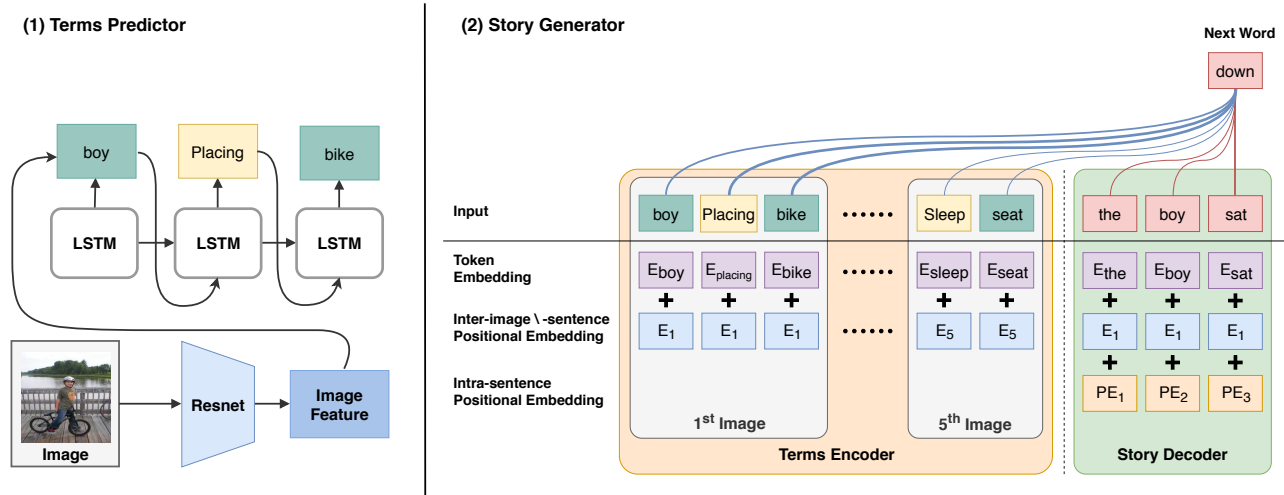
(1) Terms Predictor

boy
Placing
bike
LSTM
LSTM
LSTM
Image
Resnet
Image Feature

(2) Story Generator

Next Word
down

Input
boy Placing bike ······ Sleep seat
the boy sat

Token Embedding
$E_{boy}$ $E_{placing}$ $E_{bike}$ ······ $E_{sleep}$ $E_{seat}$
$E_{the}$ $E_{boy}$ $E_{sat}$
+ + + + +
+ + +

Inter-image \ -sentence Positional Embedding
$E_1$ $E_1$ $E_1$ ······ $E_5$ $E_5$
$E_1$ $E_1$ $E_1$
+ + +

Intra-sentence Positional Embedding
$PE_1$ $PE_2$ $PE_3$

$1^{st}$ Image
$5^{th}$ Image
Terms Encoder
Story Decoder